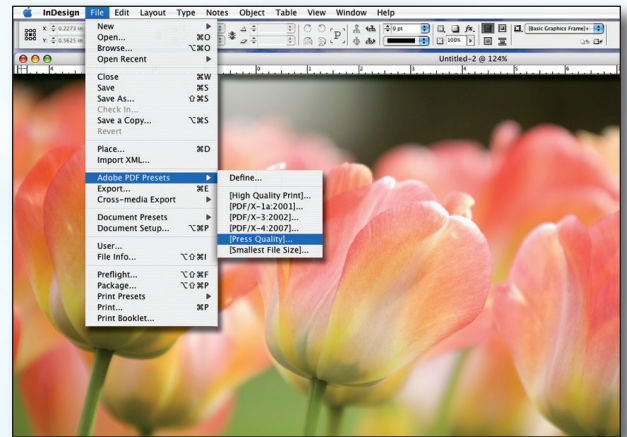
InDesign File Edit Layout Type Notes Object Table View Window Help

X: 0.2273 in
Y: 0.5625 in

0 pt
100%
[Basic Graphics Frame]+

Untitled-2 @ 124%

New
Open... ⌘O
Browse... ⌥⌘O
Open Recent

Close ⌘W
Save ⌘S
Save As... ⇧⌘S
Check In...
Save a Copy... ⌥⌘S
Revert

Place... ⌘D
Import XML...

Adobe PDF Presets
Export... ⌘E
Cross-media Export

Document Presets
Document Setup... ⌥⌘P

User...
File Info... ⌥⇧⌘I

Preflight... ⌥⇧⌘F
Package... ⌥⇧⌘P
Print Presets
Print... ⌘P
Print Booklet...

Define...

[High Quality Print]...
[PDF/X-1a:2001]...
[PDF/X-3:2002]...
[PDF/X-4:2007]...
[Press Quality]...
[Smallest File Size]...